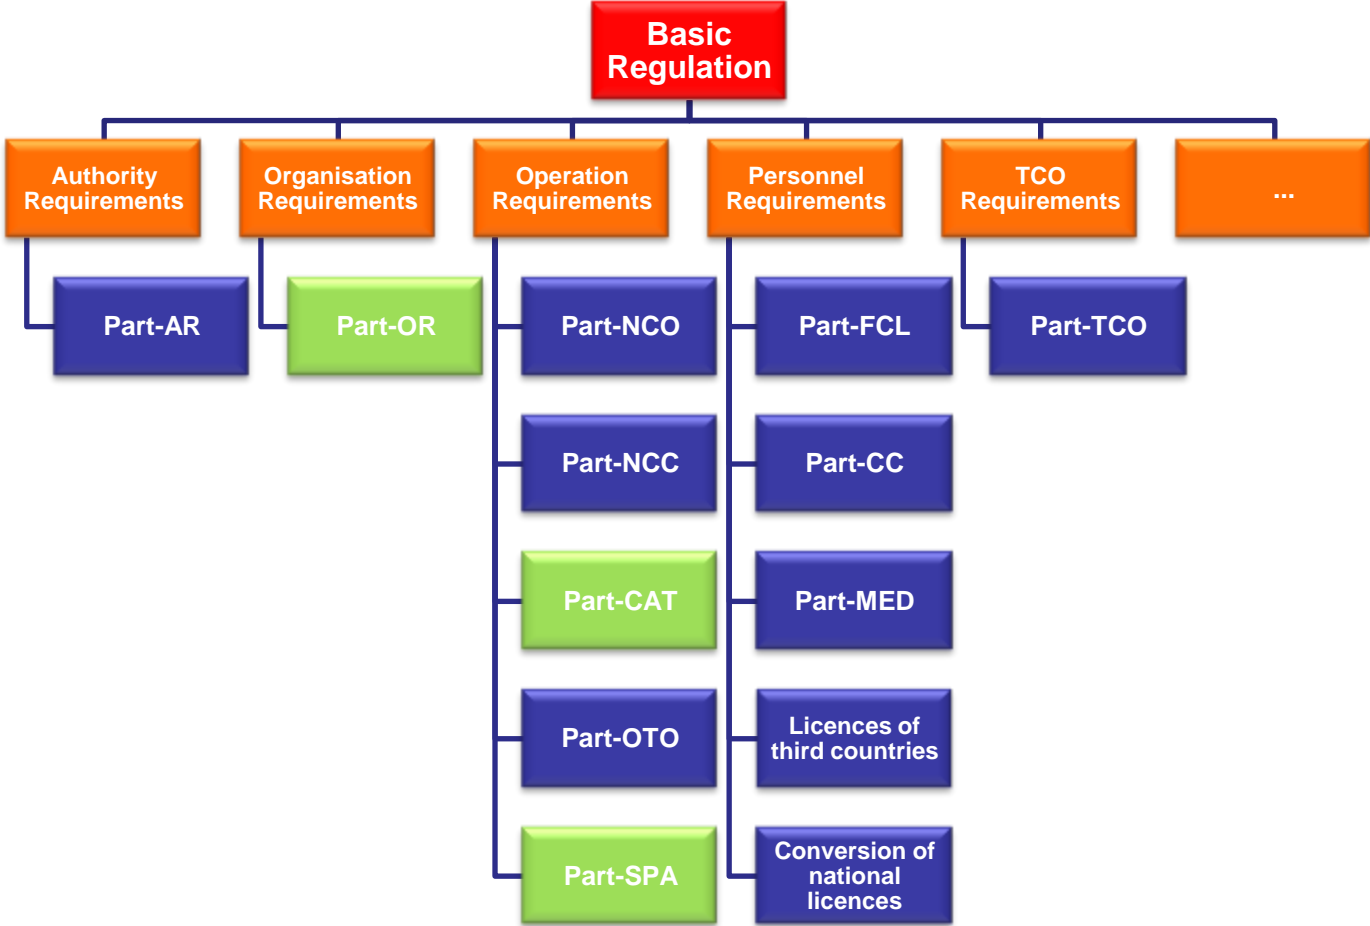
Basic Regulation

Authority Requirements

Part-AR

Organisation Requirements

Part-OR

Operation Requirements

Part-NCO

Part-NCC

Part-CAT

Part-OTO

Part-SPA

Personnel Requirements

Part-FCL

Part-CC

Part-MED

Licences of third countries

Conversion of national licences

TCO Requirements

Part-TCO

...